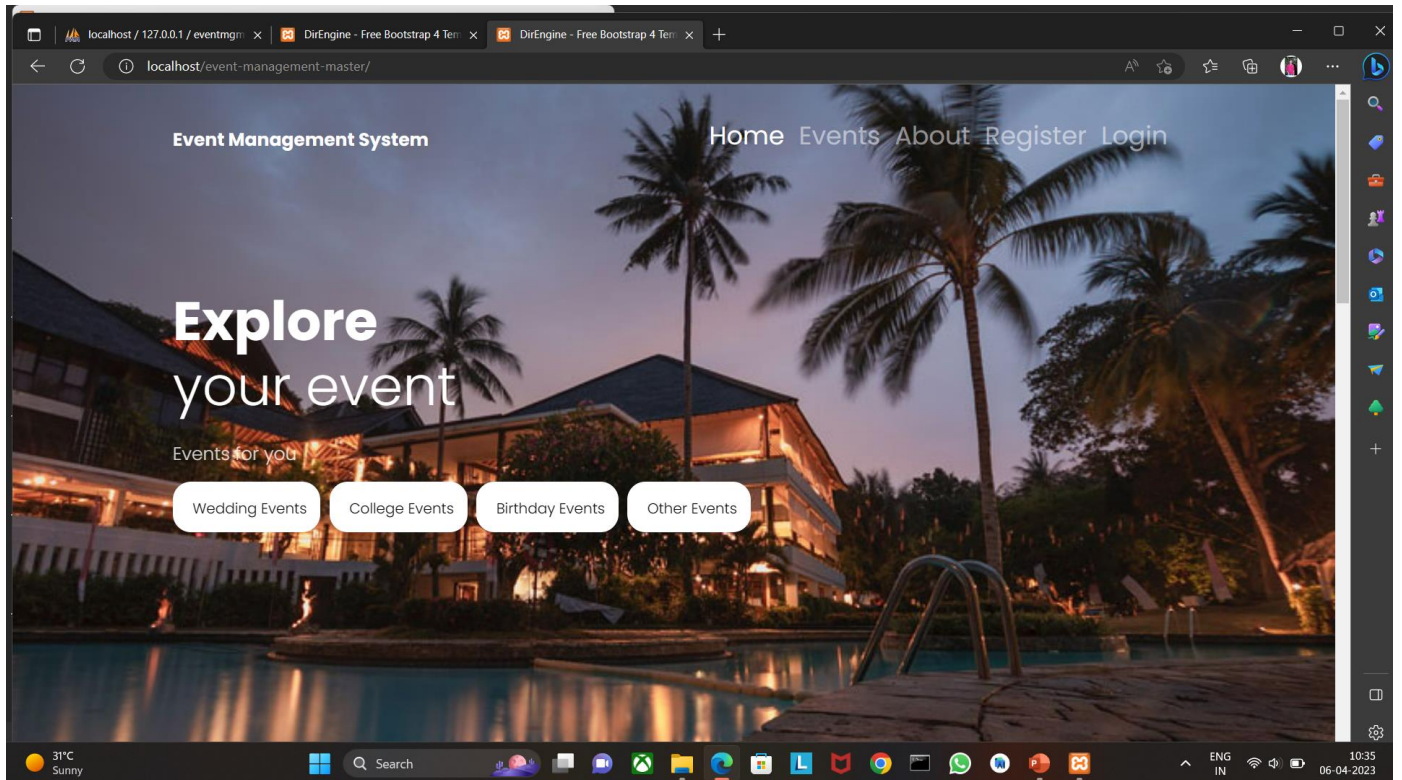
localhost / 127.0.0.1 / eventmgm ×
DirEngine - Free Bootstrap 4 Tem ×
DirEngine - Free Bootstrap 4 Tem ×
+

localhost/event-management-master/

Event Management System

Home Events About Register Login

Explore
your event

Events for you

Wedding Events
College Events
Birthday Events
Other Events

31°C
Sunny

Search

ENG
IN

10:35
06-04-2023